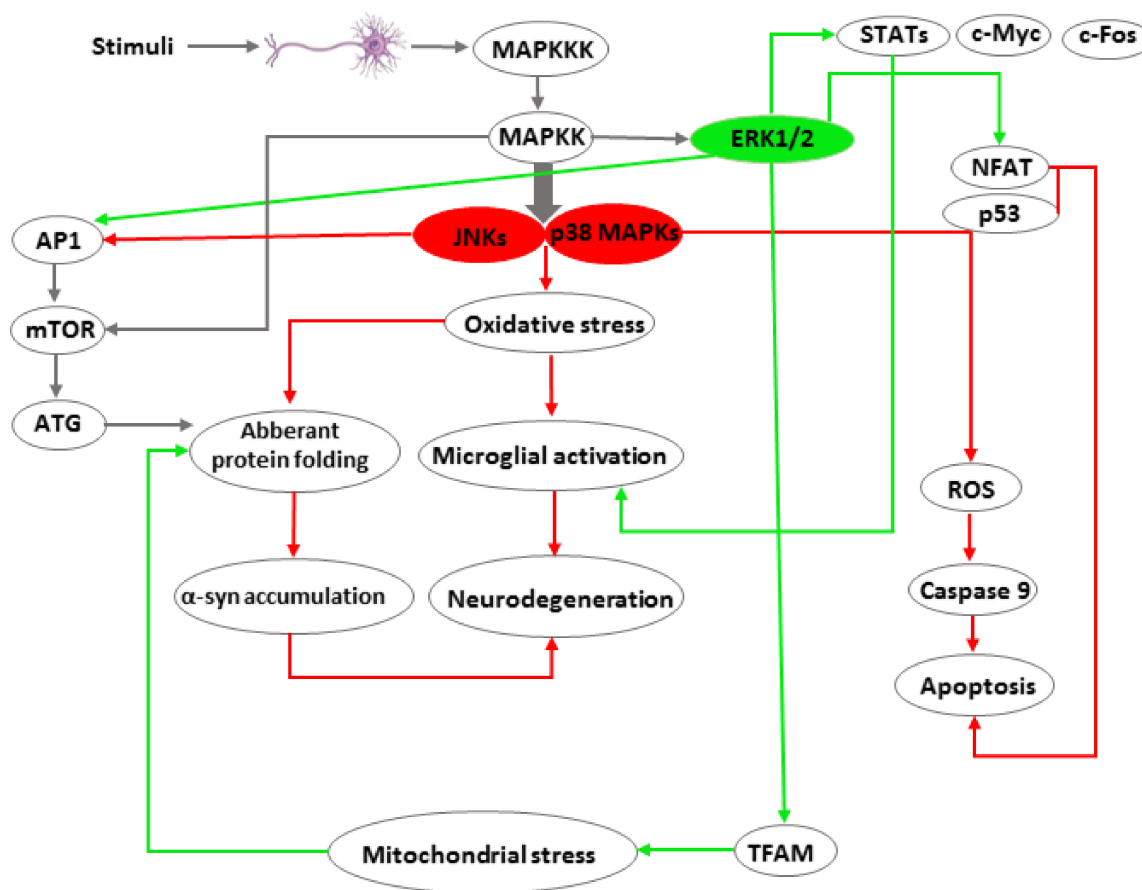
Stimuli

MAPKKK

STATs

c-Myc

c-Fos

MAPKK

ERK1/2

NFAT

p53

AP1

JNKs

p38 MAPKs

mTOR

Oxidative stress

ATG

Abberant protein folding

Microglial activation

ROS

Caspase 9

α-syn accumulation

Neurodegeneration

Apoptosis

Mitochondrial stress

TFAM